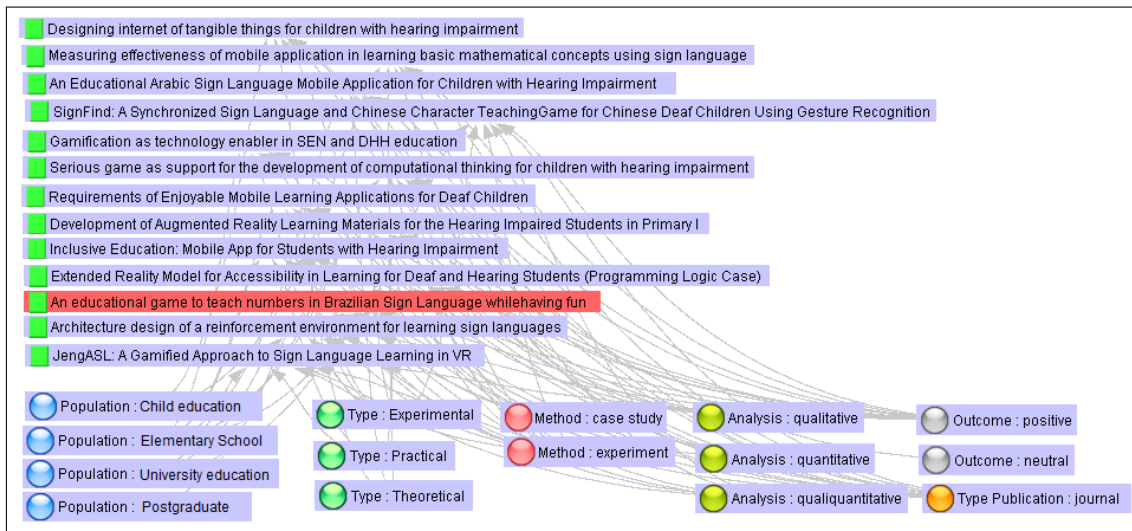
Designing internet of tangible things for children with hearing impairment
Measuring effectiveness of mobile application in learning basic mathematical concepts using sign language
An Educational Arabic Sign Language Mobile Application for Children with Hearing Impairment
SignFind: A Synchronized Sign Language and Chinese Character TeachingGame for Chinese Deaf Children Using Gesture Recognition
Gamification as technology enabler in SEN and DHH education
Serious game as support for the development of computational thinking for children with hearing impairment
Requirements of Enjoyable Mobile Learning Applications for Deaf Children
Development of Augmented Reality Learning Materials for the Hearing Impaired Students in Primary I
Inclusive Education: Mobile App for Students with Hearing Impairment
Extended Reality Model for Accessibility in Learning for Deaf and Hearing Students (Programming Logic Case)
An educational game to teach numbers in Brazilian Sign Language whilehaving fun
Architecture design of a reinforcement environment for learning sign languages
JengASL: A Gamified Approach to Sign Language Learning in VR

Population : Child education
Population : Elementary School
Population : University education
Population : Postgraduate
Type : Experimental
Type : Practical
Type : Theoretical
Method : case study
Method : experiment
Analysis : qualitative
Analysis : quantitative
Analysis : qualiquantitative
Outcome : positive
Outcome : neutral
Type Publication : journal